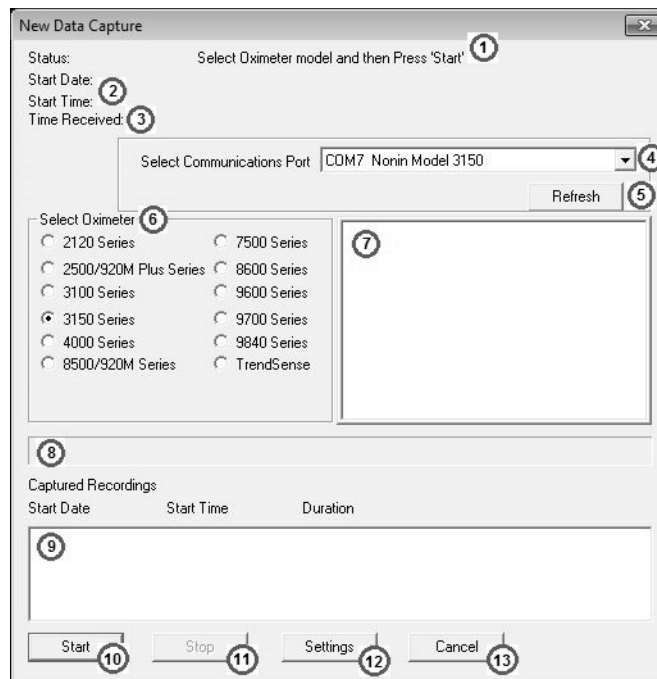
New Data Capture

Status: Select Oximeter model and then Press 'Start' ①

Start Date: ②

Start Time:

Time Received: ③

Select Communications Port COM7 Nonin Model 3150 ④

Refresh ⑤

Select Oximeter ⑥

2120 Series
2500/920M Plus Series
3100 Series
3150 Series
4000 Series
8500/920M Series
7500 Series
8600 Series
9600 Series
9700 Series
9840 Series
TrendSense

⑦

⑧

Captured Recordings

Start Date Start Time Duration

⑨

Start ⑩ Stop ⑪ Settings ⑫ Cancel ⑬